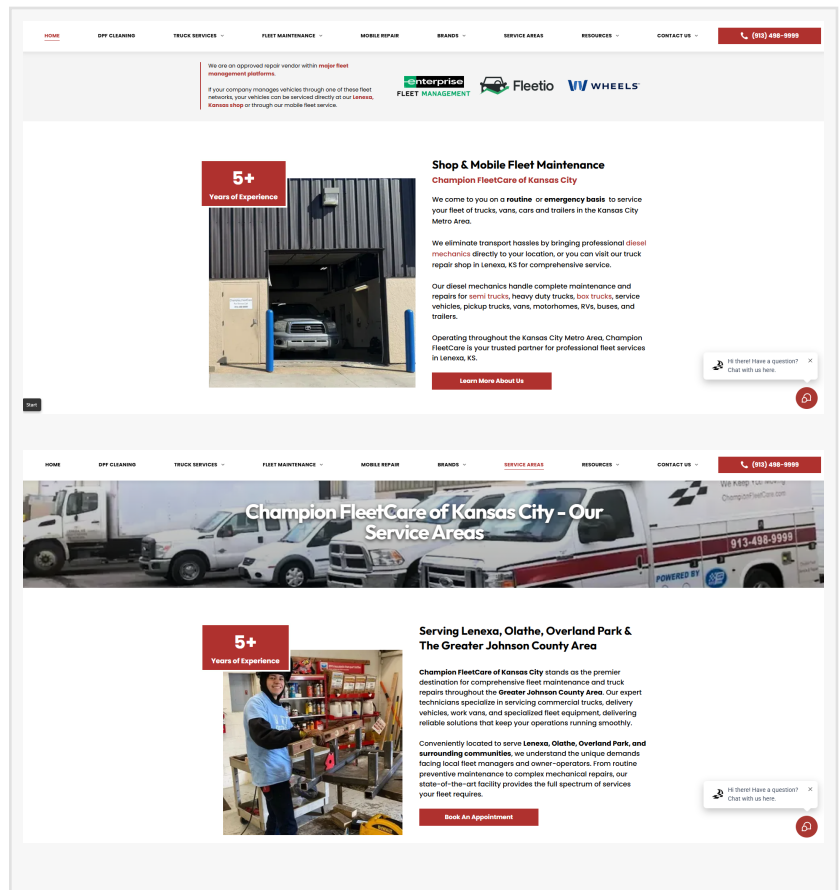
HOME DPF CLEANING TRUCK SERVICES FLEET MAINTENANCE MOBILE REPAIR BRANDS SERVICE AREAS RESOURCES CONTACT US (913) 498-9999

We are an approved repair vendor within major fleet management platforms.

If your company manages vehicles through one of these fleet networks, your vehicles can be serviced directly at our Lenexa, Kansas shop or through our mobile fleet service.

enterprise FLEET MANAGEMENT Fleetio WHEELS

5+ Years of Experience

Shop & Mobile Fleet Maintenance

Champion FleetCare of Kansas City

We come to you on a routine or emergency basis to service your fleet of trucks, vans, cars and trailers in the Kansas City Metro Area.

We eliminate transport hassles by bringing professional diesel mechanics directly to your location, or you can visit our truck repair shop in Lenexa, KS for comprehensive service.

Our diesel mechanics handle complete maintenance and repairs for semi trucks, heavy duty trucks, box trucks, service vehicles, pickup trucks, vans, motorhomes, RVs, buses, and trailers.

Operating throughout the Kansas City Metro Area, Champion FleetCare is your trusted partner for professional fleet services in Lenexa, KS.

Learn More About Us

Hi there! Have a question? Chat with us here.

Start

HOME DPF CLEANING TRUCK SERVICES FLEET MAINTENANCE MOBILE REPAIR BRANDS SERVICE AREAS RESOURCES CONTACT US (913) 498-9999

Champion FleetCare of Kansas City - Our Service Areas

913-498-9999

5+ Years of Experience

Serving Lenexa, Olathe, Overland Park & The Greater Johnson County Area

Champion FleetCare of Kansas City stands as the premier destination for comprehensive fleet maintenance and truck repairs throughout the Greater Johnson County Area. Our expert technicians specialize in servicing commercial trucks, delivery vehicles, work vans, and specialized fleet equipment, delivering reliable solutions that keep your operations running smoothly.

Conveniently located to serve Lenexa, Olathe, Overland Park, and surrounding communities, we understand the unique demands facing local fleet managers and owner-operators. From routine preventive maintenance to complex mechanical repairs, our state-of-the-art facility provides the full spectrum of services your fleet requires.

Book An Appointment

Hi there! Have a question? Chat with us here.